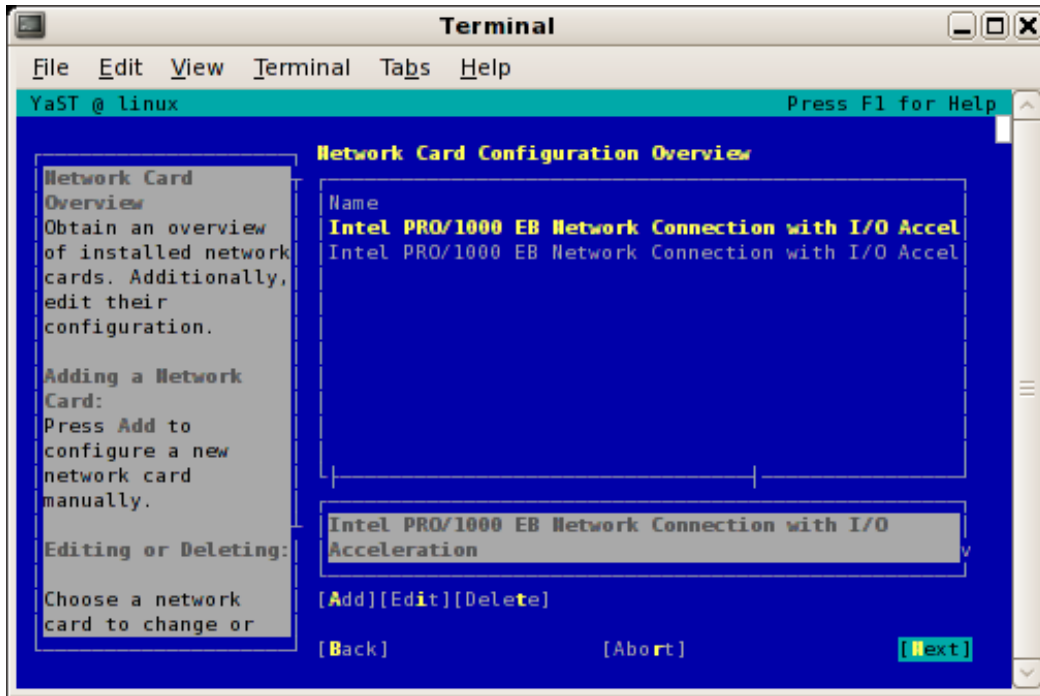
Terminal

File Edit View Terminal Tabs Help

YaST @ linux Press F1 for Help

Network Card Overview
Obtain an overview of installed network cards. Additionally, edit their configuration.

Adding a Network Card:
Press Add to configure a new network card manually.

Editing or Deleting:

Choose a network card to change or

Network Card Configuration Overview

Name
Intel PRO/1000 EB Network Connection with I/O Accel
Intel PRO/1000 EB Network Connection with I/O Accel

Intel PRO/1000 EB Network Connection with I/O Acceleration

[Add][Edit][Delete]

[Back] [Abort] [Next]